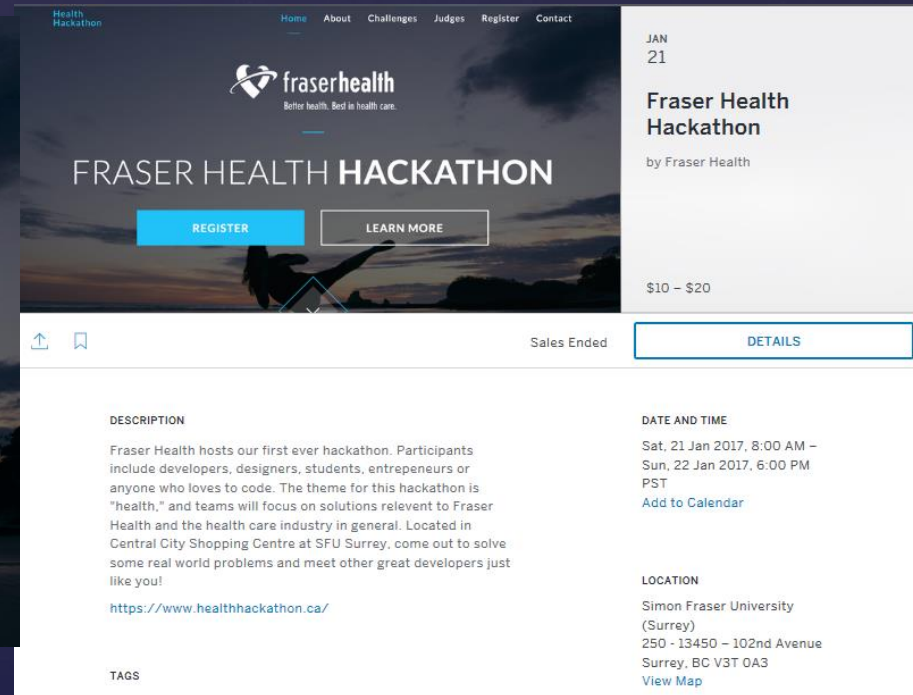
Health Hackathon

Home About Challenges Judges Register Contact

fraserhealth
Better health. Best in health care.

FRASER HEALTH HACKATHON

REGISTER LEARN MORE

JAN
21

Fraser Health Hackathon

by Fraser Health

$10 – $20

Sales Ended

DETAILS

DESCRIPTION

Fraser Health hosts our first ever hackathon. Participants include developers, designers, students, entrepeneurs or anyone who loves to code. The theme for this hackathon is "health," and teams will focus on solutions relevent to Fraser Health and the health care industry in general. Located in Central City Shopping Centre at SFU Surrey, come out to solve some real world problems and meet other great developers just like you!

https://www.healthhackathon.ca/

TAGS

DATE AND TIME

Sat, 21 Jan 2017, 8:00 AM – Sun, 22 Jan 2017, 6:00 PM PST

Add to Calendar

LOCATION

Simon Fraser University (Surrey)
250 - 13450 – 102nd Avenue
Surrey, BC V3T 0A3
View Map